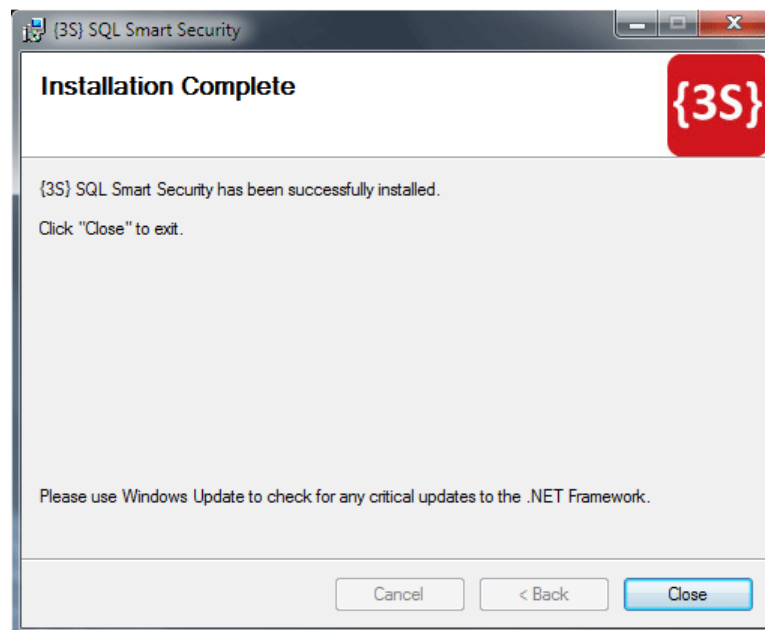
{3S} SQL Smart Security

Installation Complete

{3S}

{3S} SQL Smart Security has been successfully installed.

Click "Close" to exit.

Please use Windows Update to check for any critical updates to the .NET Framework.

Cancel

< Back

Close